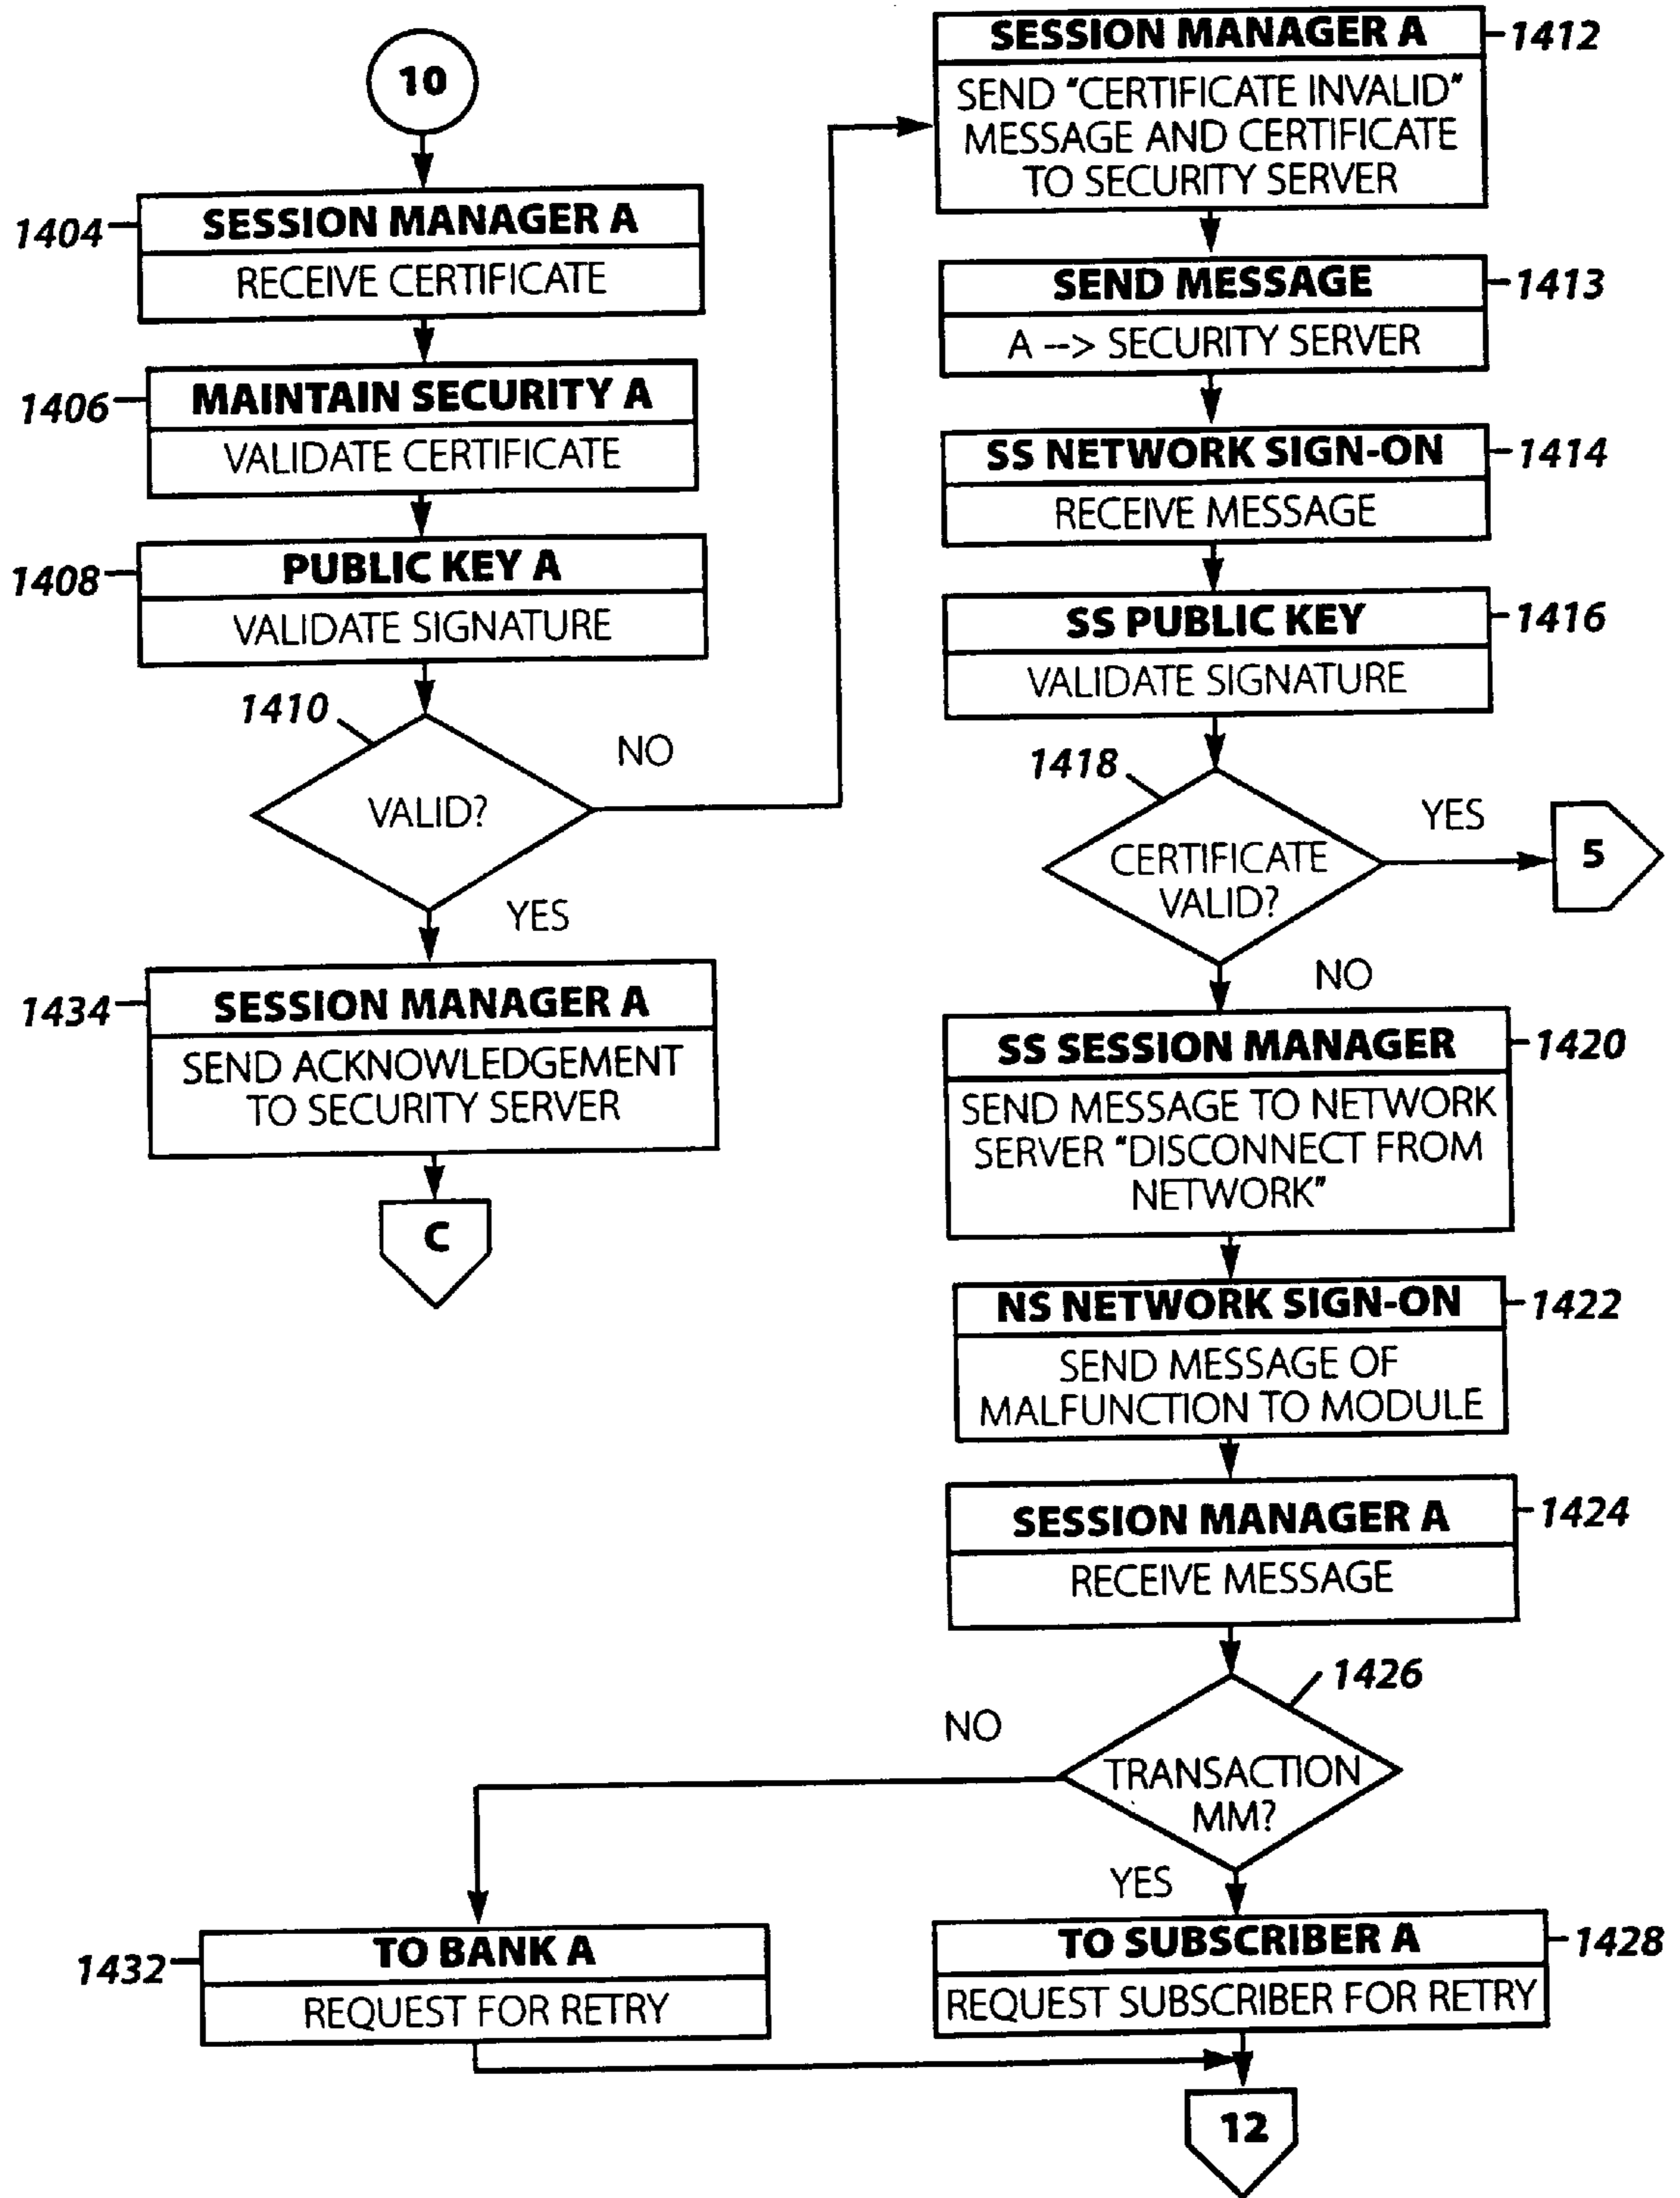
10

1404 SESSION MANAGER A
RECEIVE CERTIFICATE

1406 MAINTAIN SECURITY A
VALIDATE CERTIFICATE

1408 PUBLIC KEY A
VALIDATE SIGNATURE

1410
VALID?
NO
YES

1434 SESSION MANAGER A
SEND ACKNOWLEDGEMENT TO SECURITY SERVER

C

SESSION MANAGER A 1412
SEND "CERTIFICATE INVALID" MESSAGE AND CERTIFICATE TO SECURITY SERVER

SEND MESSAGE 1413
A --> SECURITY SERVER

SS NETWORK SIGN-ON 1414
RECEIVE MESSAGE

SS PUBLIC KEY 1416
VALIDATE SIGNATURE

1418
CERTIFICATE VALID?
YES
5
NO

SS SESSION MANAGER 1420
SEND MESSAGE TO NETWORK SERVER "DISCONNECT FROM NETWORK"

NS NETWORK SIGN-ON 1422
SEND MESSAGE OF MALFUNCTION TO MODULE

SESSION MANAGER A 1424
RECEIVE MESSAGE

1426
NO
TRANSACTION MM?
YES

1432 TO BANK A
REQUEST FOR RETRY

TO SUBSCRIBER A 1428
REQUEST SUBSCRIBER FOR RETRY

12